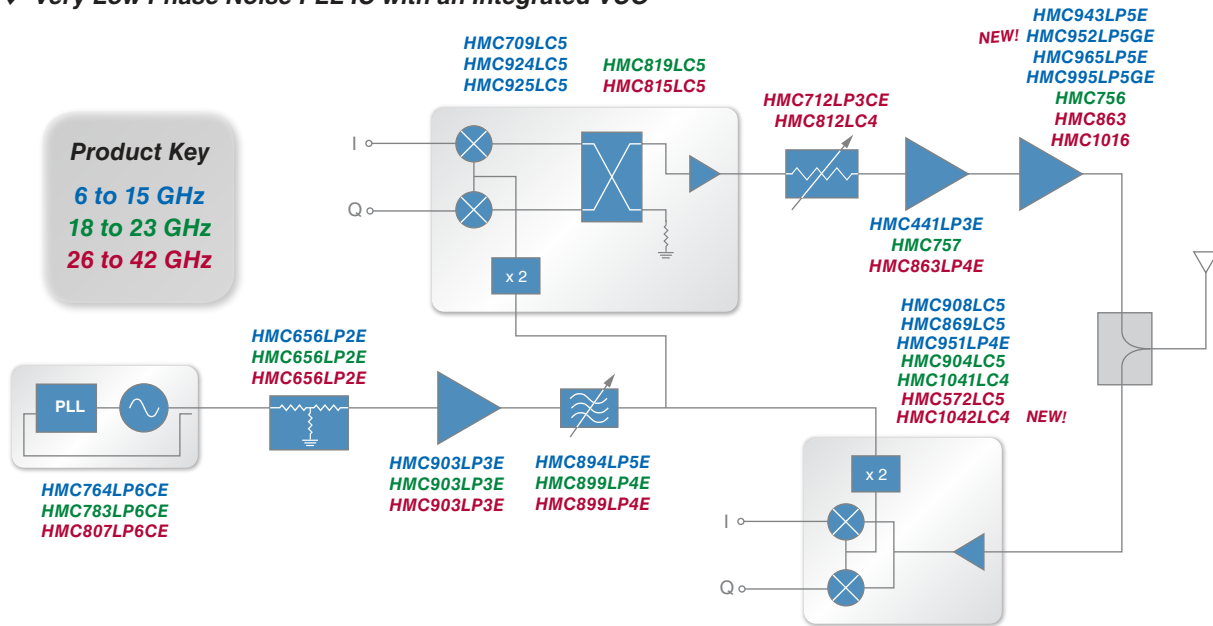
Very Low Phase Noise PLL ICs with an Integrated VCO

HMC709LC5
HMC924LC5
HMC925LC5

HMC819LC5
HMC815LC5

HMC712LP3CE
HMC812LC4

NEW!

HMC943LP5E
HMC952LP5GE
HMC965LP5E
HMC995LP5GE
HMC756
HMC863
HMC1016

Product Key
6 to 15 GHz
18 to 23 GHz
26 to 42 GHz

I
Q
x 2

HMC441LP3E
HMC757
HMC863LP4E

HMC908LC5
HMC869LC5
HMC951LP4E
HMC904LC5
HMC1041LC4
HMC572LC5
HMC1042LC4 NEW!

HMC656LP2E
HMC656LP2E
HMC656LP2E

PLL

HMC764LP6CE
HMC783LP6CE
HMC807LP6CE

HMC903LP3E
HMC903LP3E
HMC903LP3E

HMC894LP5E
HMC899LP4E
HMC899LP4E

x 2
I
Q